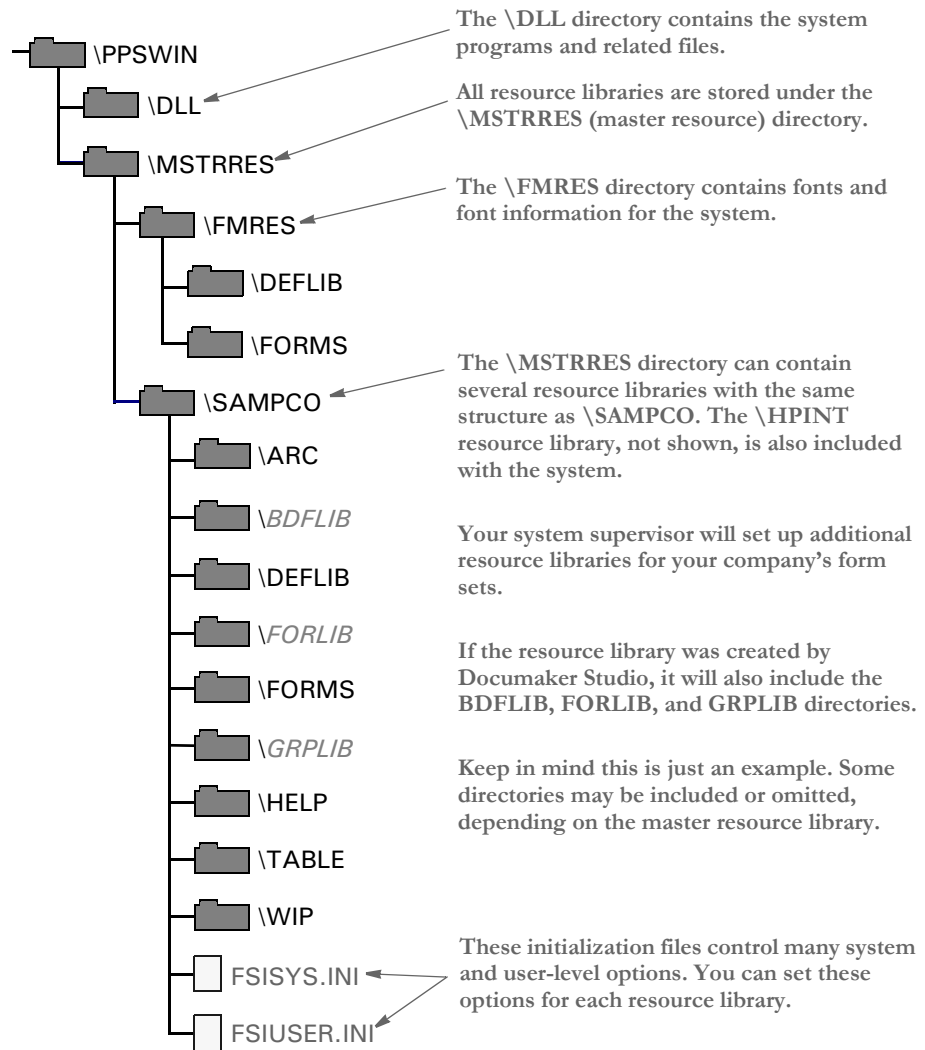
\PPSWIN

\DLL

\MSTRRES

\FMRES

\DEFLIB

\FORMS

\SAMPCO

\ARC

\BDFLIB

\DEFLIB

\FORLIB

\FORMS

\GRPLIB

\HELP

\TABLE

\WIP

FSISYS.INI

FSIUSER.INI

The \DLL directory contains the system programs and related files.

All resource libraries are stored under the \MSTRRES (master resource) directory.

The \FMRES directory contains fonts and font information for the system.

The \MSTRRES directory can contain several resource libraries with the same structure as \SAMPCO. The \HPINT resource library, not shown, is also included with the system.

Your system supervisor will set up additional resource libraries for your company's form sets.

If the resource library was created by Documaker Studio, it will also include the BDFLIB, FORLIB, and GRPLIB directories.

Keep in mind this is just an example. Some directories may be included or omitted, depending on the master resource library.

These initialization files control many system and user-level options. You can set these options for each resource library.